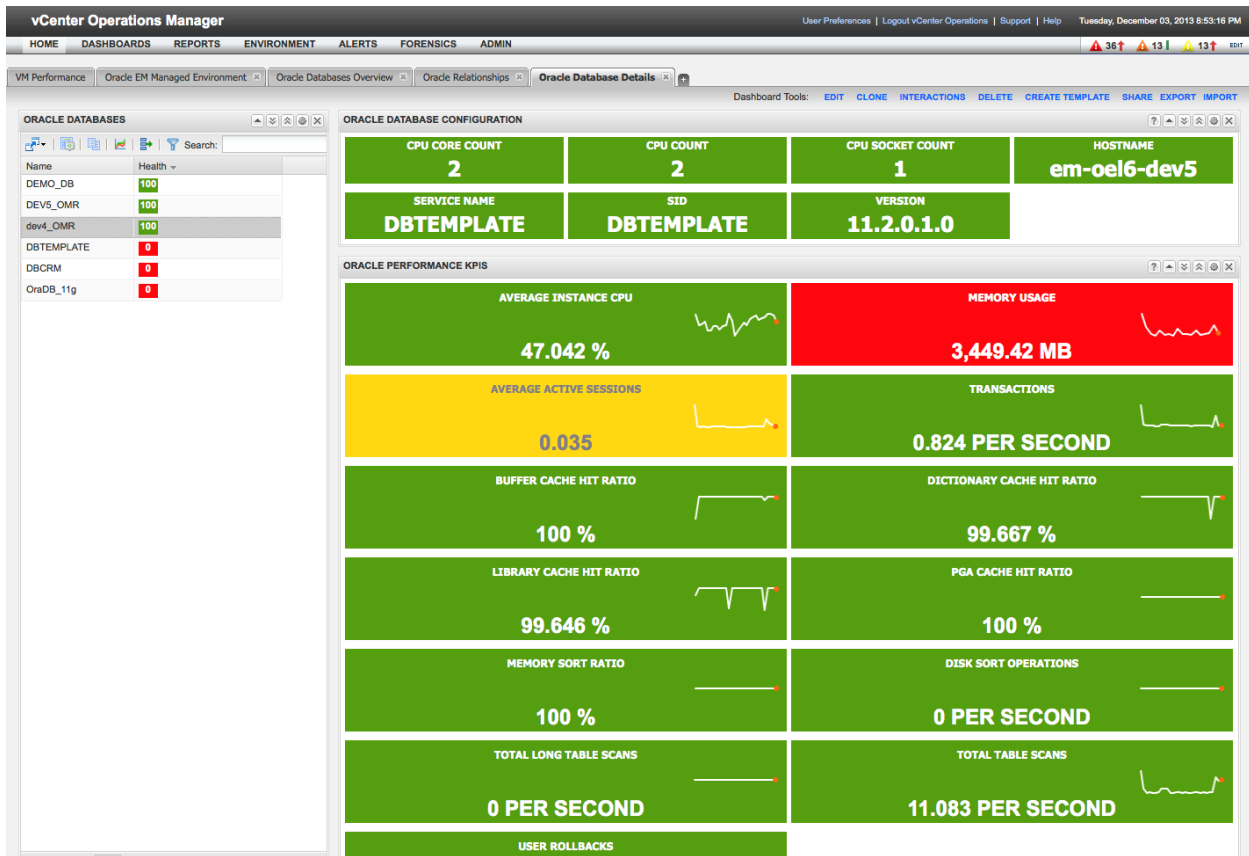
vCenter Operations Manager

User Preferences | Logout vCenter Operations | Support | Help   Tuesday, December 03, 2013 8:53:16 PM

HOME   DASHBOARDS   REPORTS   ENVIRONMENT   ALERTS   FORENSICS   ADMIN

36   13   13   EDIT

VM Performance | Oracle EM Managed Environment | Oracle Databases Overview | Oracle Relationships | Oracle Database Details

Dashboard Tools: EDIT   CLONE   INTERACTIONS   DELETE   CREATE TEMPLATE   SHARE   EXPORT   IMPORT

ORACLE DATABASES

Search:

| Name | Health |
|---|---|
| DEMO_DB | 100 |
| DEV5_OMR | 100 |
| dev4_OMR | 100 |
| DBTEMPLATE | 0 |
| DBCRM | 0 |
| OraDB_11g | 0 |

ORACLE DATABASE CONFIGURATION

CPU CORE COUNT
2

CPU COUNT
2

CPU SOCKET COUNT
1

HOSTNAME
em-oel6-dev5

SERVICE NAME
DBTEMPLATE

SID
DBTEMPLATE

VERSION
11.2.0.1.0

ORACLE PERFORMANCE KPIS

AVERAGE INSTANCE CPU
47.042 %

MEMORY USAGE
3,449.42 MB

AVERAGE ACTIVE SESSIONS
0.035

TRANSACTIONS
0.824 PER SECOND

BUFFER CACHE HIT RATIO
100 %

DICTIONARY CACHE HIT RATIO
99.667 %

LIBRARY CACHE HIT RATIO
99.646 %

PGA CACHE HIT RATIO
100 %

MEMORY SORT RATIO
100 %

DISK SORT OPERATIONS
0 PER SECOND

TOTAL LONG TABLE SCANS
0 PER SECOND

TOTAL TABLE SCANS
11.083 PER SECOND

USER ROLLBACKS